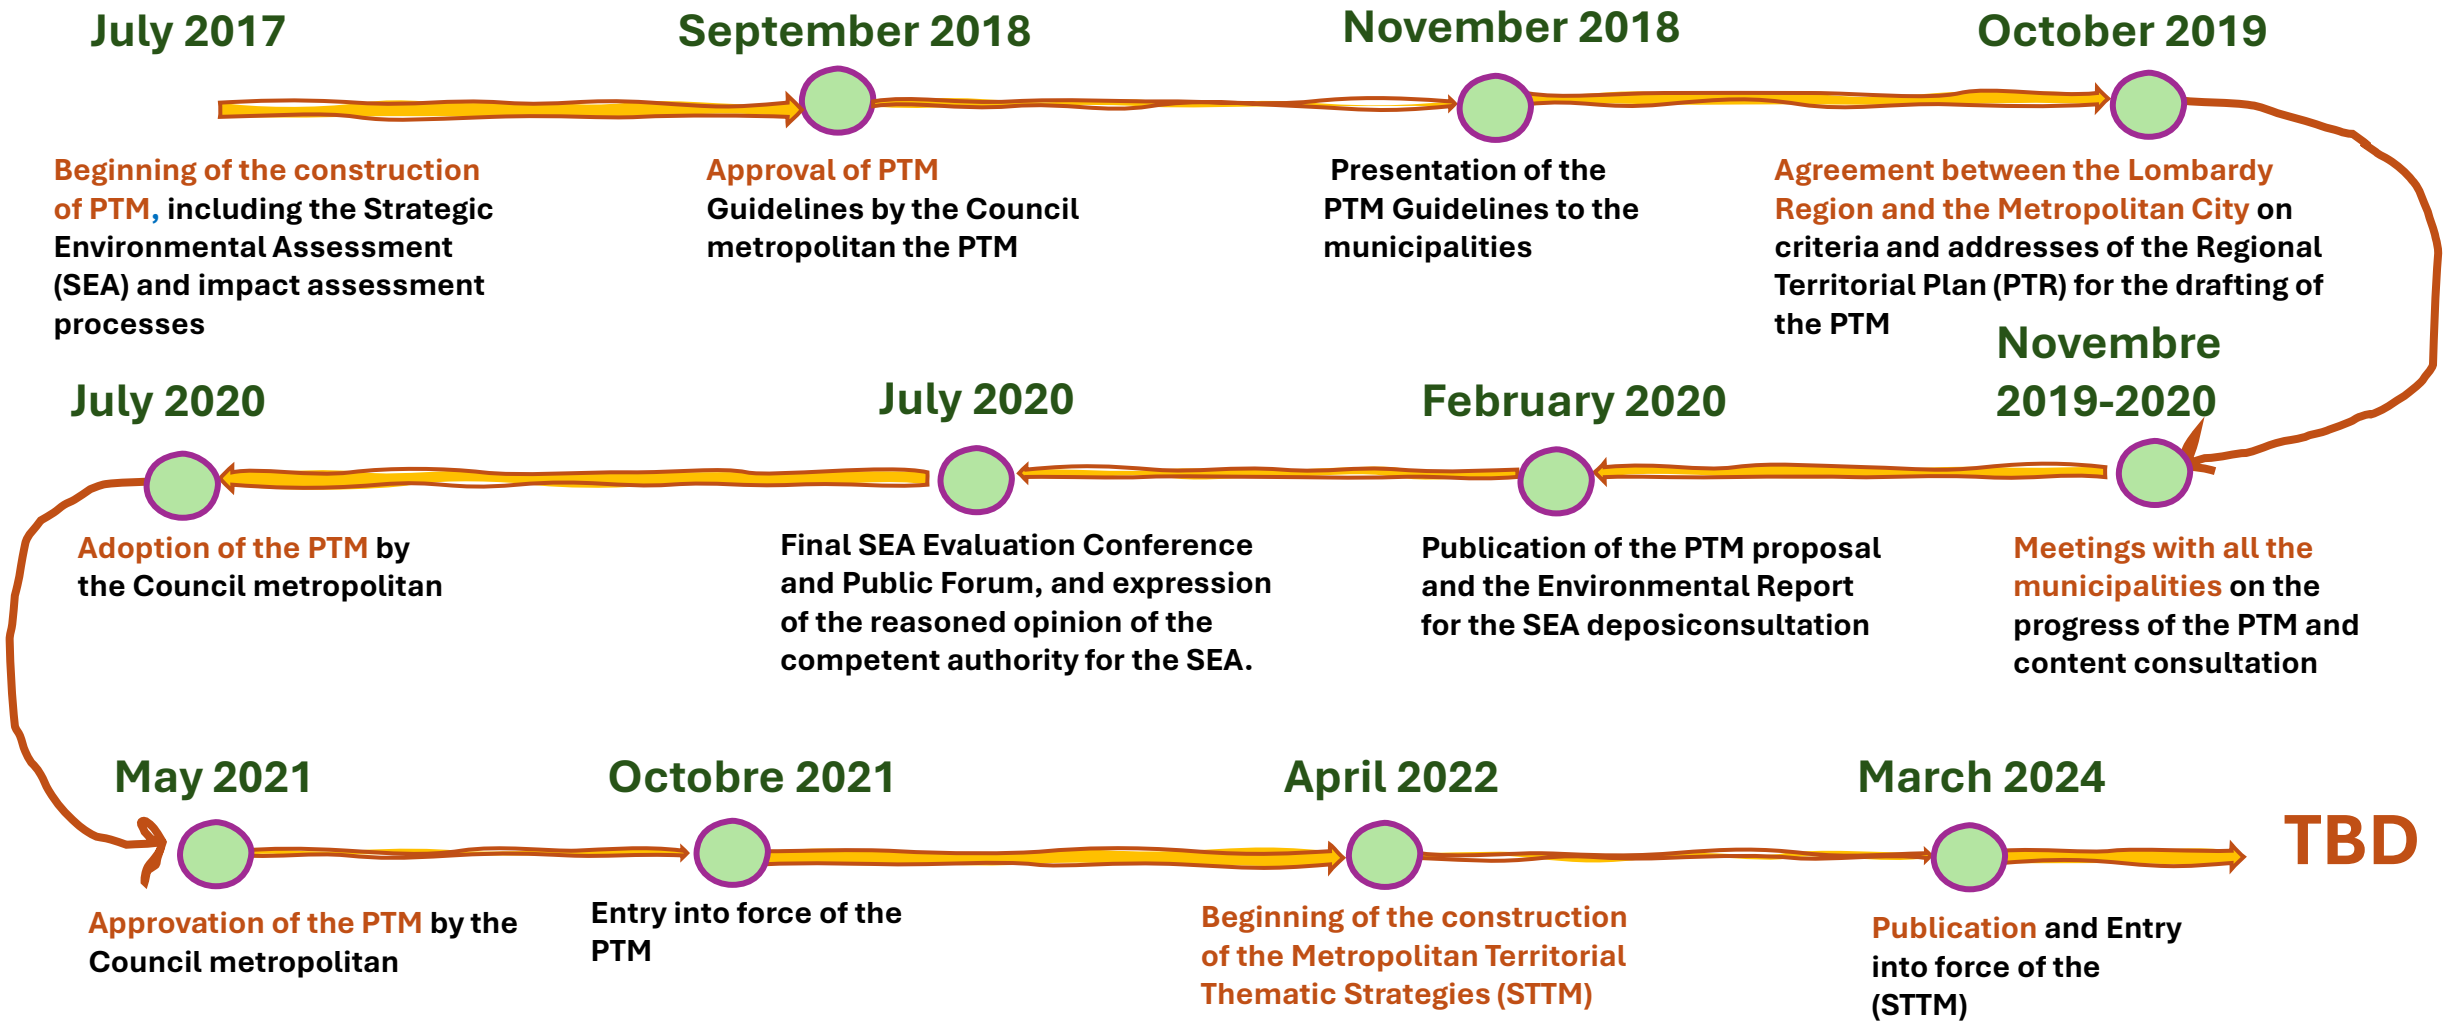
July 2017

Beginning of the construction of PTM, including the Strategic Environmental Assessment (SEA) and impact assessment processes

September 2018

Approval of PTM Guidelines by the Council metropolitan the PTM

November 2018

Presentation of the PTM Guidelines to the municipalities

October 2019

Agreement between the Lombardy Region and the Metropolitan City on criteria and addresses of the Regional Territorial Plan (PTR) for the drafting of the PTM

Novembre 2019-2020

Meetings with all the municipalities on the progress of the PTM and content consultation

February 2020

Publication of the PTM proposal and the Environmental Report for the SEA deposiconsultation

July 2020

Final SEA Evaluation Conference and Public Forum, and expression of the reasoned opinion of the competent authority for the SEA.

July 2020

Adoption of the PTM by the Council metropolitan

May 2021

Approvation of the PTM by the Council metropolitan

Octobre 2021

Entry into force of the PTM

April 2022

Beginning of the construction of the Metropolitan Territorial Thematic Strategies (STTM)

March 2024

Publication and Entry into force of the (STTM)

TBD